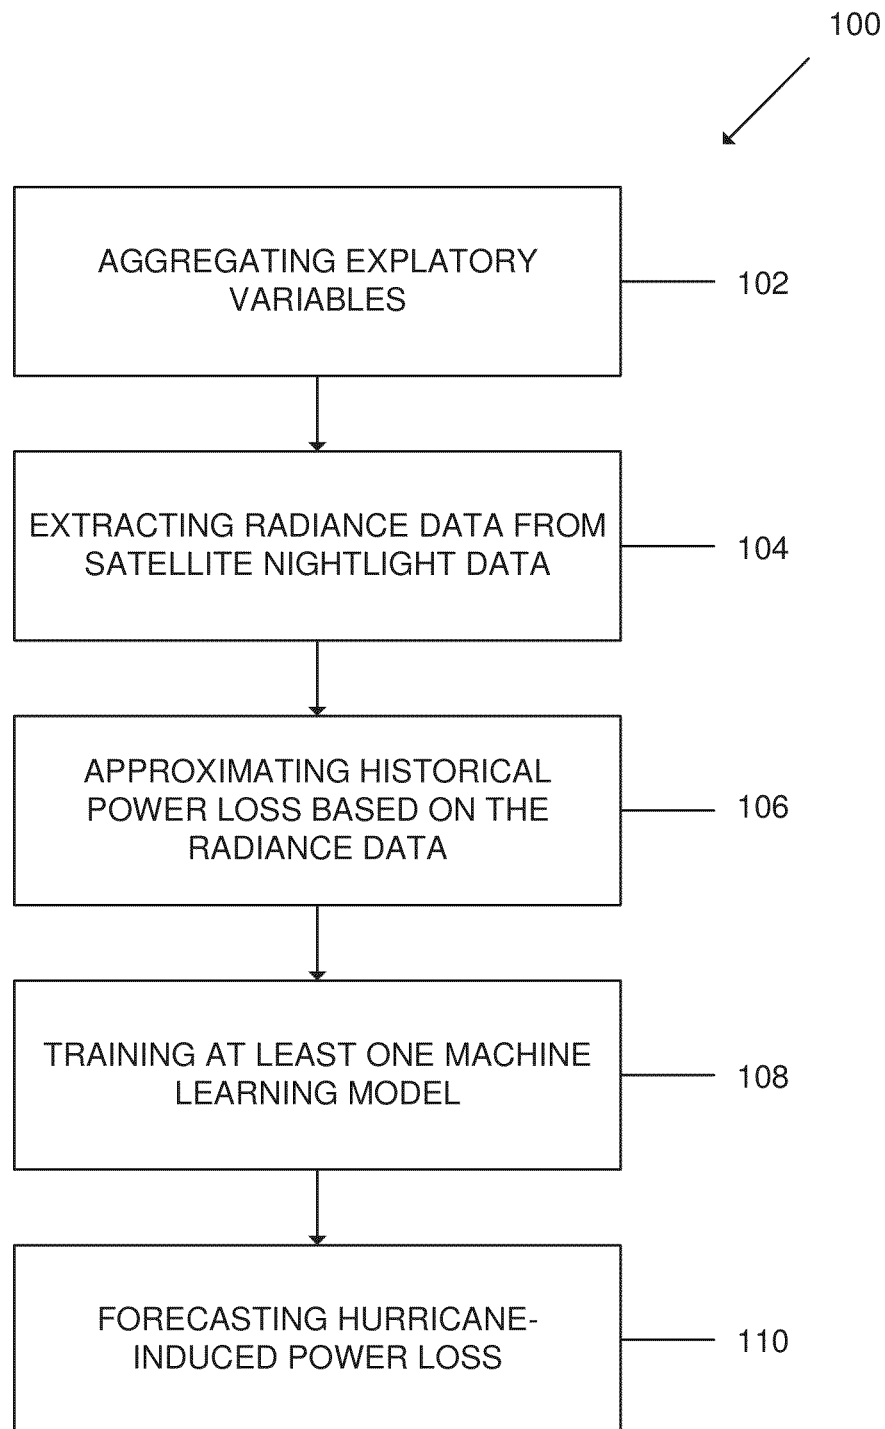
100

AGGREGATING EXPLATORY VARIABLES

102

EXTRACTING RADIANCE DATA FROM SATELLITE NIGHTLIGHT DATA

104

APPROXIMATING HISTORICAL POWER LOSS BASED ON THE RADIANCE DATA

106

TRAINING AT LEAST ONE MACHINE LEARNING MODEL

108

FORECASTING HURRICANE-INDUCED POWER LOSS

110